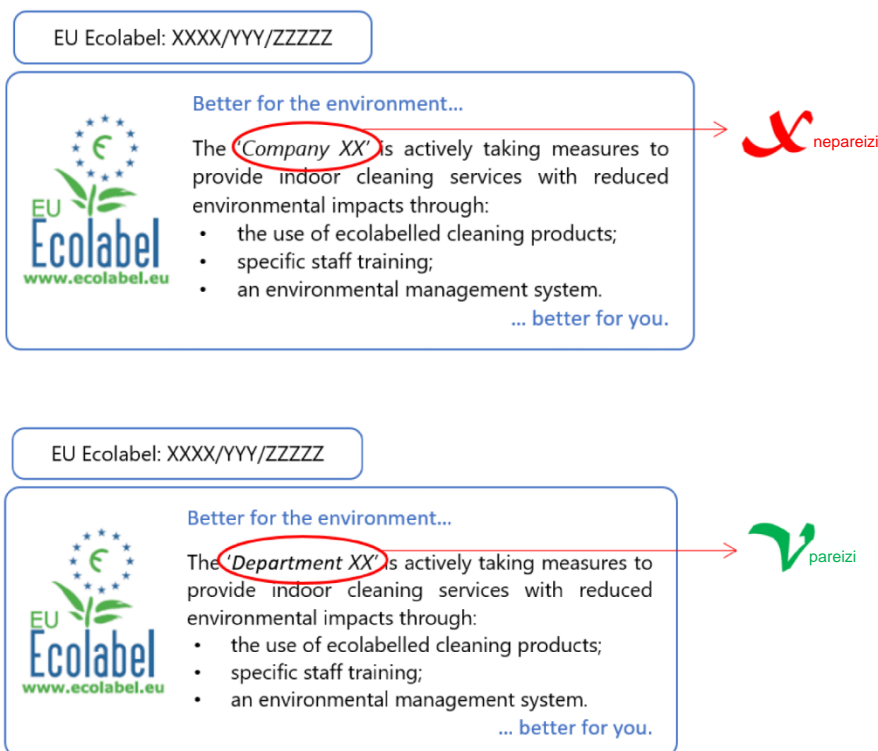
EU Ecolabel: XXXX/YYY/ZZZZZ

EU Ecolabel www.ecolabel.eu

Better for the environment...

The *'Company XX'* is actively taking measures to provide indoor cleaning services with reduced environmental impacts through:
- the use of ecolabelled cleaning products;
- specific staff training;
- an environmental management system.

... better for you.

nepareizi

EU Ecolabel: XXXX/YYY/ZZZZZ

EU Ecolabel www.ecolabel.eu

Better for the environment...

The *'Department XX'* is actively taking measures to provide indoor cleaning services with reduced environmental impacts through:
- the use of ecolabelled cleaning products;
- specific staff training;
- an environmental management system.

... better for you.

pareizi